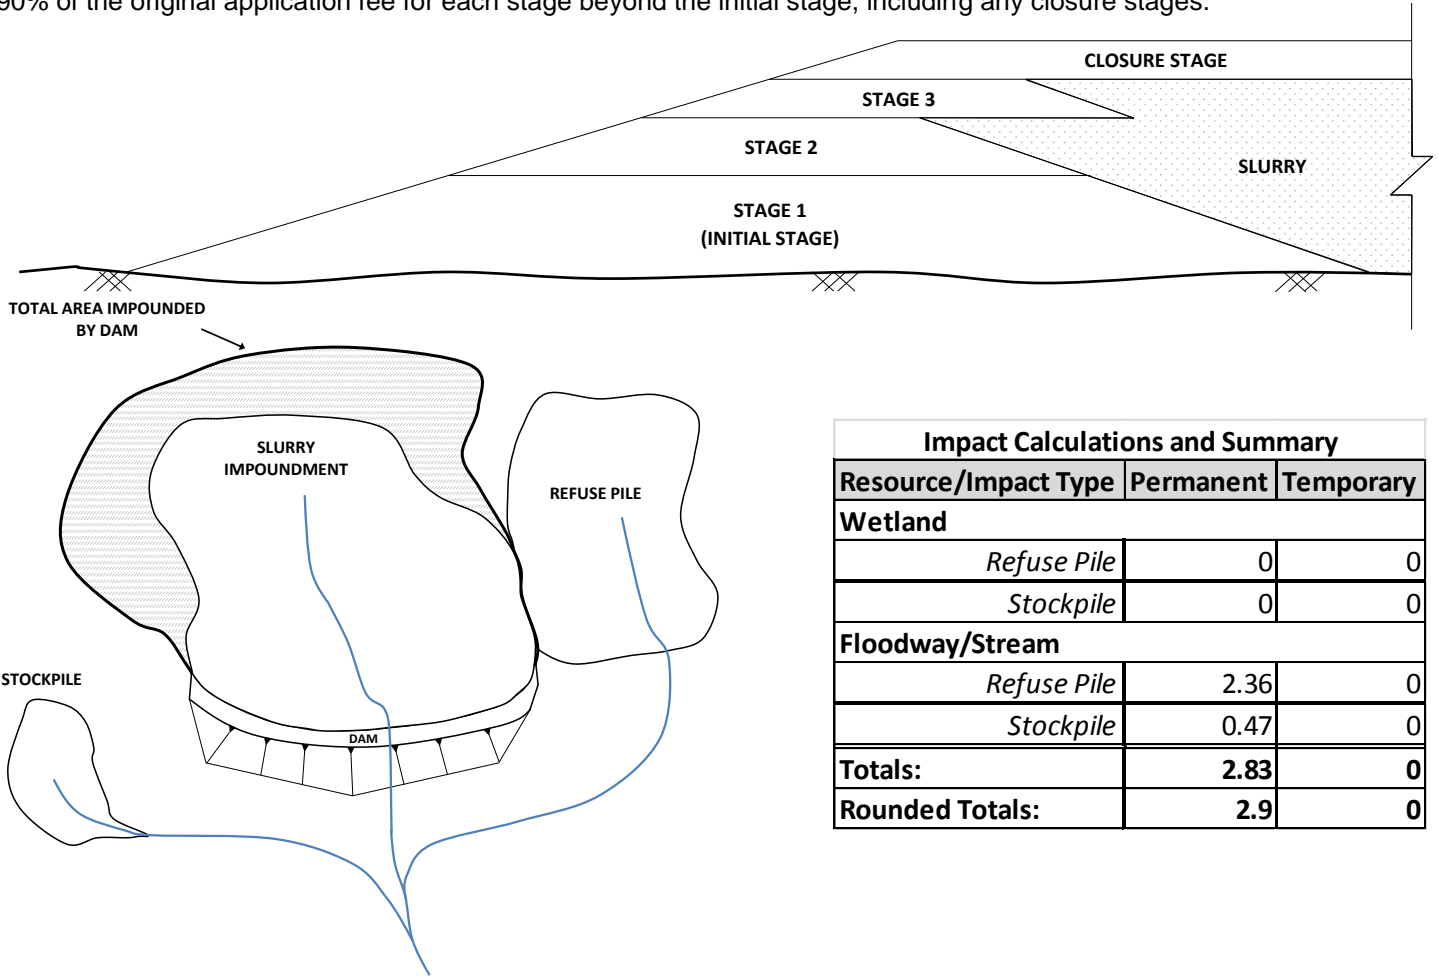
90% of the original application fee for each stage beyond the initial stage, including any closure stages.

CLOSURE STAGE
STAGE 3
STAGE 2
SLURRY
STAGE 1
(INITIAL STAGE)

TOTAL AREA IMPOUNDED BY DAM

SLURRY IMPOUNDMENT
REFUSE PILE
STOCKPILE
DAM

| Impact Calculations and Summary | | |
|---|---|---|
| Resource/Impact Type | Permanent | Temporary |
| Wetland | | |
| Refuse Pile | 0 | 0 |
| Stockpile | 0 | 0 |
| Floodway/Stream | | |
| Refuse Pile | 2.36 | 0 |
| Stockpile | 0.47 | 0 |
| Totals: | 2.83 | 0 |
| Rounded Totals: | 2.9 | 0 |